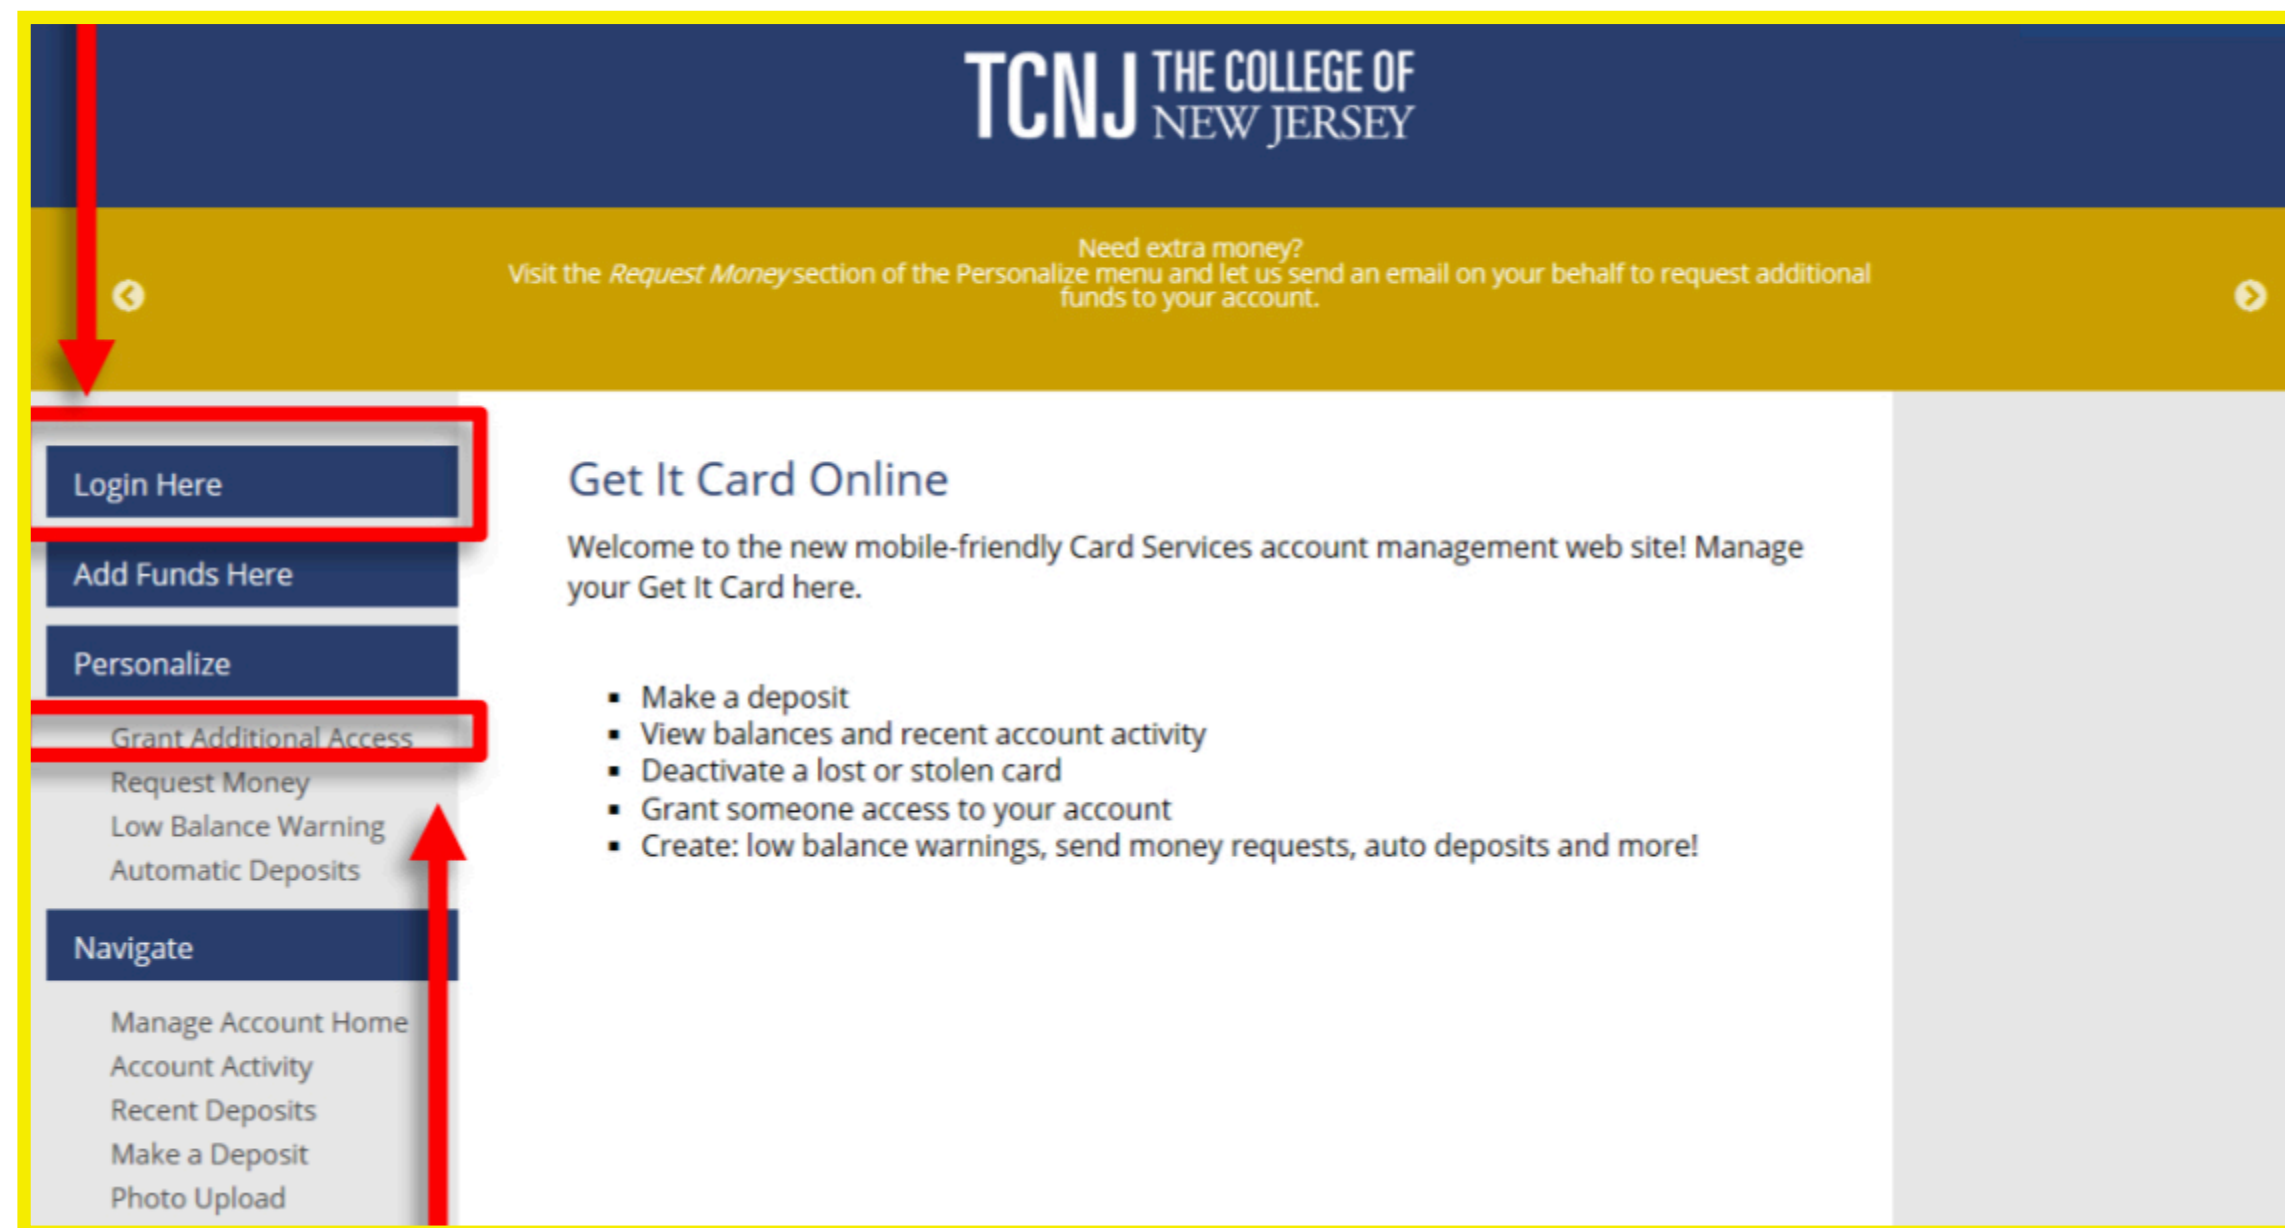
TCNJ THE COLLEGE OF NEW JERSEY

Need extra money?
Visit the *Request Money* section of the Personalize menu and let us send an email on your behalf to request additional funds to your account.

Login Here

Add Funds Here

Personalize

Grant Additional Access
Request Money
Low Balance Warning
Automatic Deposits

Navigate

Manage Account Home
Account Activity
Recent Deposits
Make a Deposit
Photo Upload

Get It Card Online

Welcome to the new mobile-friendly Card Services account management web site! Manage your Get It Card here.

- Make a deposit
- View balances and recent account activity
- Deactivate a lost or stolen card
- Grant someone access to your account
- Create: low balance warnings, send money requests, auto deposits and more!